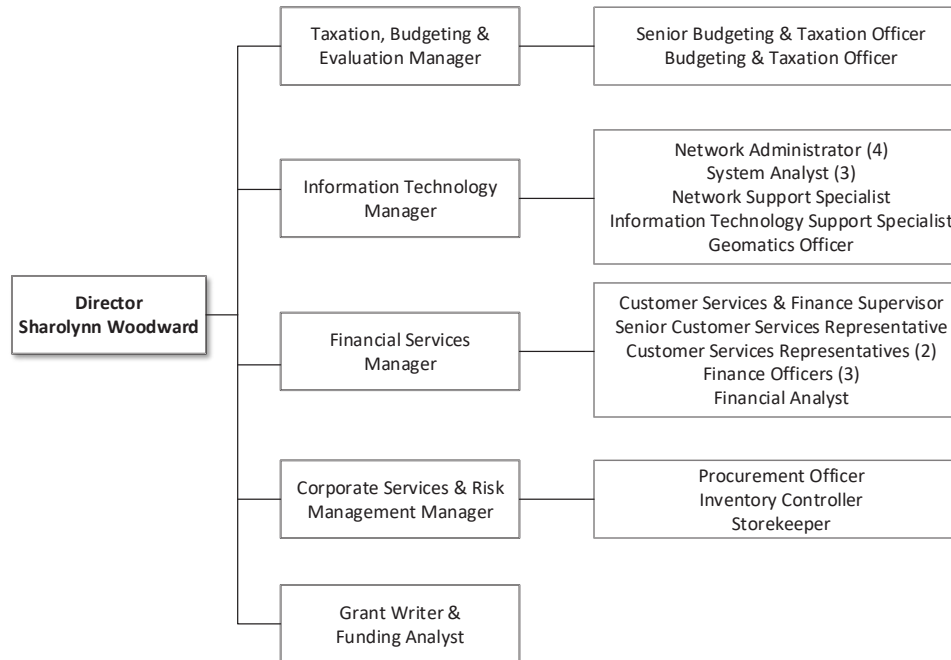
Director
Sharolynn Woodward

Taxation, Budgeting & Evaluation Manager

Senior Budgeting & Taxation Officer
Budgeting & Taxation Officer

Information Technology Manager

Network Administrator (4)
System Analyst (3)
Network Support Specialist
Information Technology Support Specialist
Geomatics Officer

Financial Services Manager

Customer Services & Finance Supervisor
Senior Customer Services Representative
Customer Services Representatives (2)
Finance Officers (3)
Financial Analyst

Corporate Services & Risk Management Manager

Procurement Officer
Inventory Controller
Storekeeper

Grant Writer & Funding Analyst